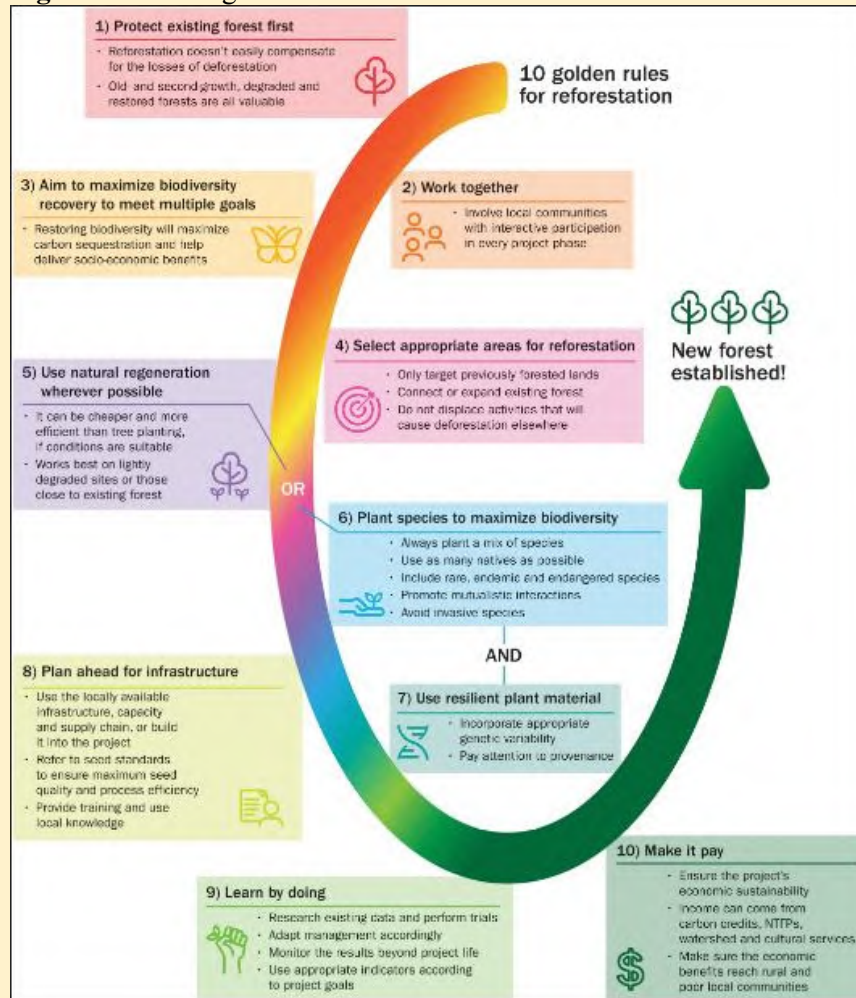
1) Protect existing forest first

- Reforestation doesn't easily compensate for the losses of deforestation
- Old- and second-growth, degraded and restored forests are all valuable

10 golden rules for reforestation

3) Aim to maximize biodiversity recovery to meet multiple goals

- Restoring biodiversity will maximize carbon sequestration and help deliver socio-economic benefits

2) Work together

- Involve local communities with interactive participation in every project phase

New forest established!

4) Select appropriate areas for reforestation

- Only target previously forested lands
- Connect or expand existing forest
- Do not displace activities that will cause deforestation elsewhere

5) Use natural regeneration wherever possible

- It can be cheaper and more efficient than tree planting, if conditions are suitable
- Works best on lightly degraded sites or those close to existing forest

OR

6) Plant species to maximize biodiversity

- Always plant a mix of species
- Use as many natives as possible
- Include rare, endemic and endangered species
- Promote mutualistic interactions
- Avoid invasive species

AND

8) Plan ahead for infrastructure

- Use the locally available infrastructure, capacity and supply chain, or build it into the project
- Refer to seed standards to ensure maximum seed quality and process efficiency
- Provide training and use local knowledge

7) Use resilient plant material

- Incorporate appropriate genetic variability
- Pay attention to provenance

10) Make it pay

- Ensure the project's economic sustainability
- Income can come from carbon credits, NTFPs, watershed and cultural services
- Make sure the economic benefits reach rural and poor local communities

9) Learn by doing

- Research existing data and perform trials
- Adapt management accordingly
- Monitor the results beyond project life
- Use appropriate indicators according to project goals